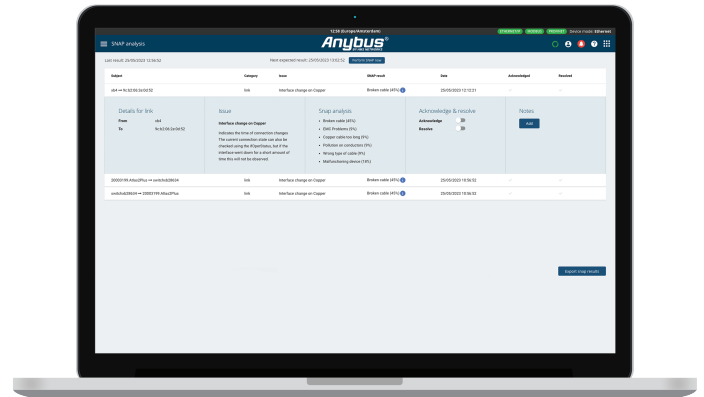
13:50 (Europe/Amsterdam)

PROFINET ETHERNET/IP MODBUS PROFIBUS Device mode: Ethernet

SNAP analysis

Anybus®
BY HMS NETWORKS

Last result: 25/05/2022 12:56:52

Next expected result: 25/05/2022 13:02:52

Perform SNAP now

| Subject | Category | Issue | SNAP result | Date | Acknowledged | Resolved |
|---|---|---|---|---|---|---|
| x64 ↔ fe:b3:06:2e:0d:52 | link | Interface change on Copper | Broken cable (45%) | 25/05/2022 12:12:21 | — | — |
| 20003199.Atlas2Plus ↔ switchdc38634 | link | Interface change on Copper | Broken cable (45%) | 25/05/2022 10:56:22 | — | — |
| switchdc38634 ↔ 20003199.Atlas2Plus | link | Interface change on Copper | Broken cable (45%) | 25/05/2022 10:56:22 | — | — |

Details for link
From x64
To fe:b3:06:2e:0d:52

Issue
Interface change on Copper
Indicates the time of connection changes. The current connection state can also be checked using the IPOperStatus, but if the interface went down for a short amount of time this will not be observed.

Snap analysis
• Broken cable (45%)
• EMC Problems (9%)
• Copper cable too long (9%)
• Pollution on conductors (9%)
• Wrong type of cable (9%)
• Malfunctioning device (18%)

Acknowledge & resolve
Acknowledge
Resolve

Notes
Add

Export Snap results